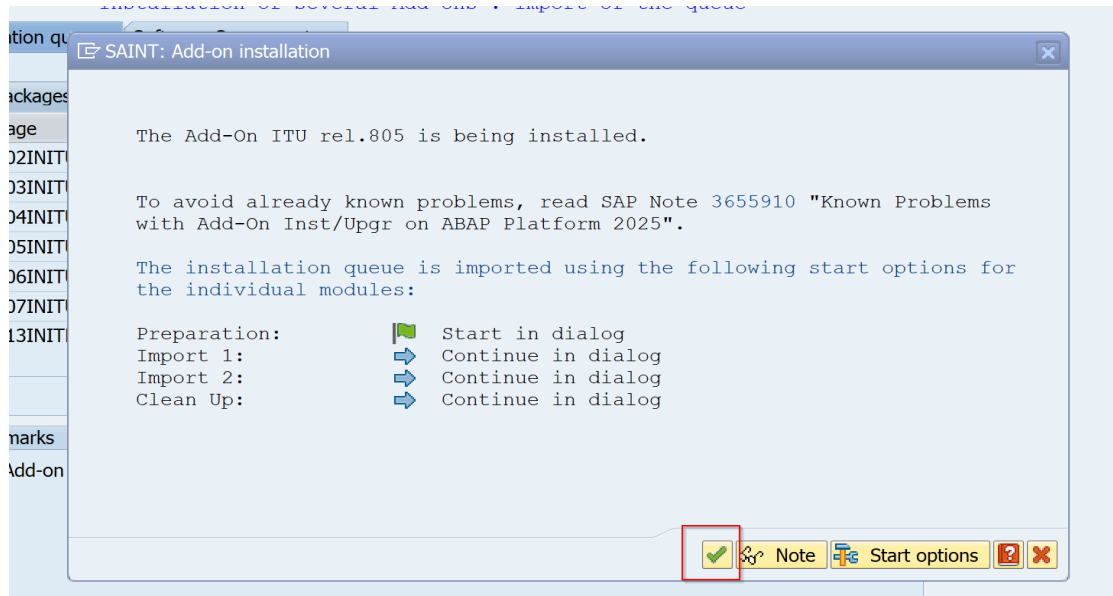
Installation of several Add-ons : Import of the queue

ation qu

ackages

age

02INIT

03INIT

04INIT

05INIT

06INIT

07INIT

13INIT

marks

Add-on

SAINT: Add-on installation

The Add-On ITU rel.805 is being installed.

To avoid already known problems, read SAP Note 3655910 "Known Problems with Add-On Inst/Upgr on ABAP Platform 2025".

The installation queue is imported using the following start options for the individual modules:

| | |
|---|---|
| Preparation: | Start in dialog |
| Import 1: | Continue in dialog |
| Import 2: | Continue in dialog |
| Clean Up: | Continue in dialog |

Note Start options